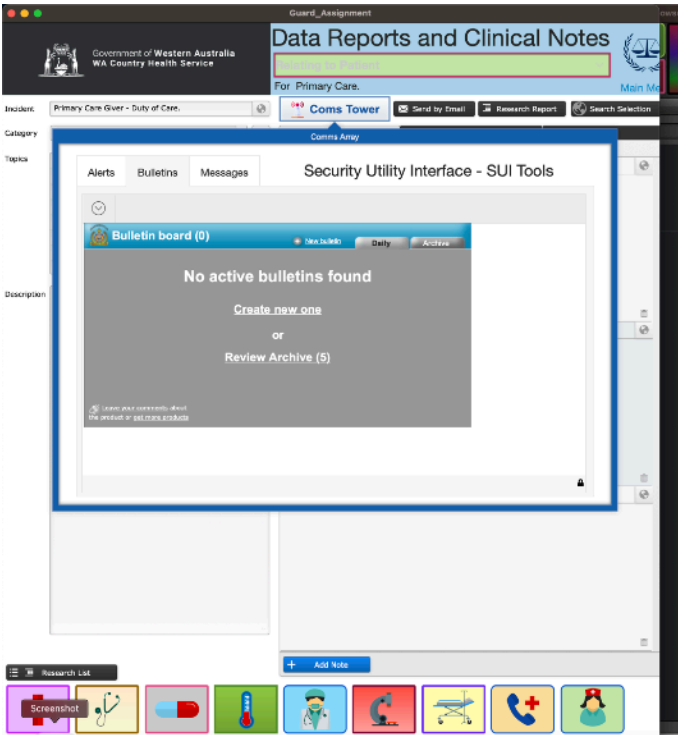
Guard_Assignment

Government of Western Australia
WA Country Health Service

Data Reports and Clinical Notes

Relating to Patient

For Primary Care.

Main Me

Incident Primary Care Giver - Duty of Care.

Category

Topics

Description

Coms Tower

Send by Email

Research Report

Search Selection

Comms Array

Alerts Bulletins Messages

Security Utility Interface - SUI Tools

Bulletin board (0)

New bulletin

Daily

Archive

No active bulletins found

Create new one

or

Review Archive (5)

Leave your comments about the product or get more products

Add Note

Research List

Screenshot